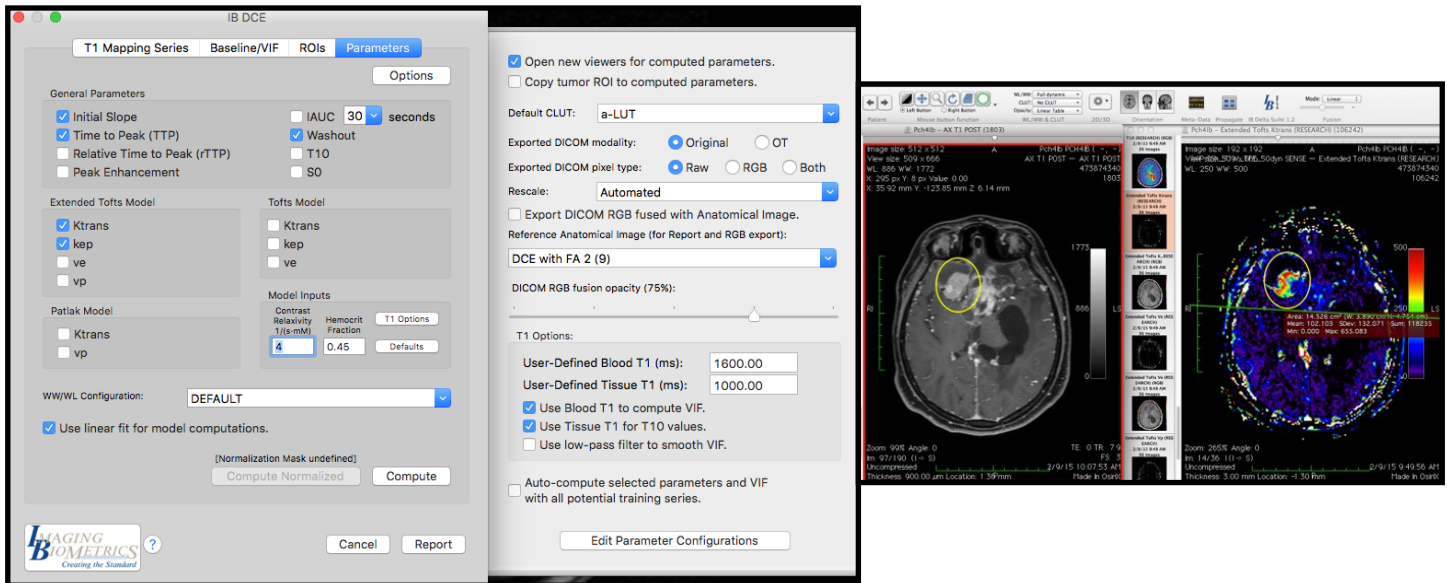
IB DCE

T1 Mapping Series | Baseline/VIF | ROIs | Parameters

Options

General Parameters
☑ Initial Slope
☑ Time to Peak (TTP)
☐ Relative Time to Peak (rTTP)
☐ Peak Enhancement
☐ IAUC 30 seconds
☑ Washout
☐ T10
☐ S0

Extended Tofts Model
☑ Ktrans
☑ kep
☐ ve
☐ vp

Tofts Model
☐ Ktrans
☐ kep
☐ ve

Patlak Model
☐ Ktrans
☐ vp

Model Inputs
Contrast Relaxivity 1/(s-mM) 4
Hemocrit Fraction 0.45
T1 Options
Defaults

WW/WL Configuration: DEFAULT

☑ Use linear fit for model computations.

[Normalization Mask undefined]
Compute Normalized
Compute

IMAGING BIOMETRICS Creating the Standard
?
Cancel
Report

☑ Open new viewers for computed parameters.
☐ Copy tumor ROI to computed parameters.

Default CLUT: a-LUT

Exported DICOM modality: Original OT

Exported DICOM pixel type: Raw RGB Both

Rescale: Automated

☐ Export DICOM RGB fused with Anatomical Image.

Reference Anatomical Image (for Report and RGB export):

DCE with FA 2 (9)

DICOM RGB fusion opacity (75%):

T1 Options:
User-Defined Blood T1 (ms): 1600.00
User-Defined Tissue T1 (ms): 1000.00
☑ Use Blood T1 to compute VIF.
☑ Use Tissue T1 for T10 values.
☐ Use low-pass filter to smooth VIF.

☐ Auto-compute selected parameters and VIF with all potential training series.

Edit Parameter Configurations

Pch4lb - AX T1 POST (1803)
Image size: 512 x 512
View size: 509 x 666
WL: 886 WW: 1772
X: 295 px Y: 8 px Value: 0.00
X: 35.92 mm Y: -123.85 mm Z: 6.14 mm
A
Pch4lb PCH4LB
AX T1 POST -- AX T1 POST
473874340
1803
1773
886
LS
RI
Zoom: 99% Angle: 0
Im: 97/190
Uncompressed
Thickness: 900.00 µm Location: 1.39 mm
TE 0 TR 7.9
FS 3
2/9/15 10:07:53 AM
Made In OsiriX

Pch4lb - Extended Tofts Ktrans (RESEARCH) (106242)
Image size: 192 x 192
View size: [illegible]
WL: 250 WW: 500
Pch4lb PCH4LB
Extended Tofts Ktrans (RESEARCH)
473874340
106242
500
250
0
LS
RI
Area: 14.526 cm² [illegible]
Mean: 102.103 SDev: 132.071 Sum: 118235
Min: 0.000 Max: 655.083
Zoom: 265% Angle: 0
Im: 14/36
Uncompressed
Thickness: 3.00 mm Location: -1.30 mm
2/9/15 9:49:56 AM
Made In OsiriX